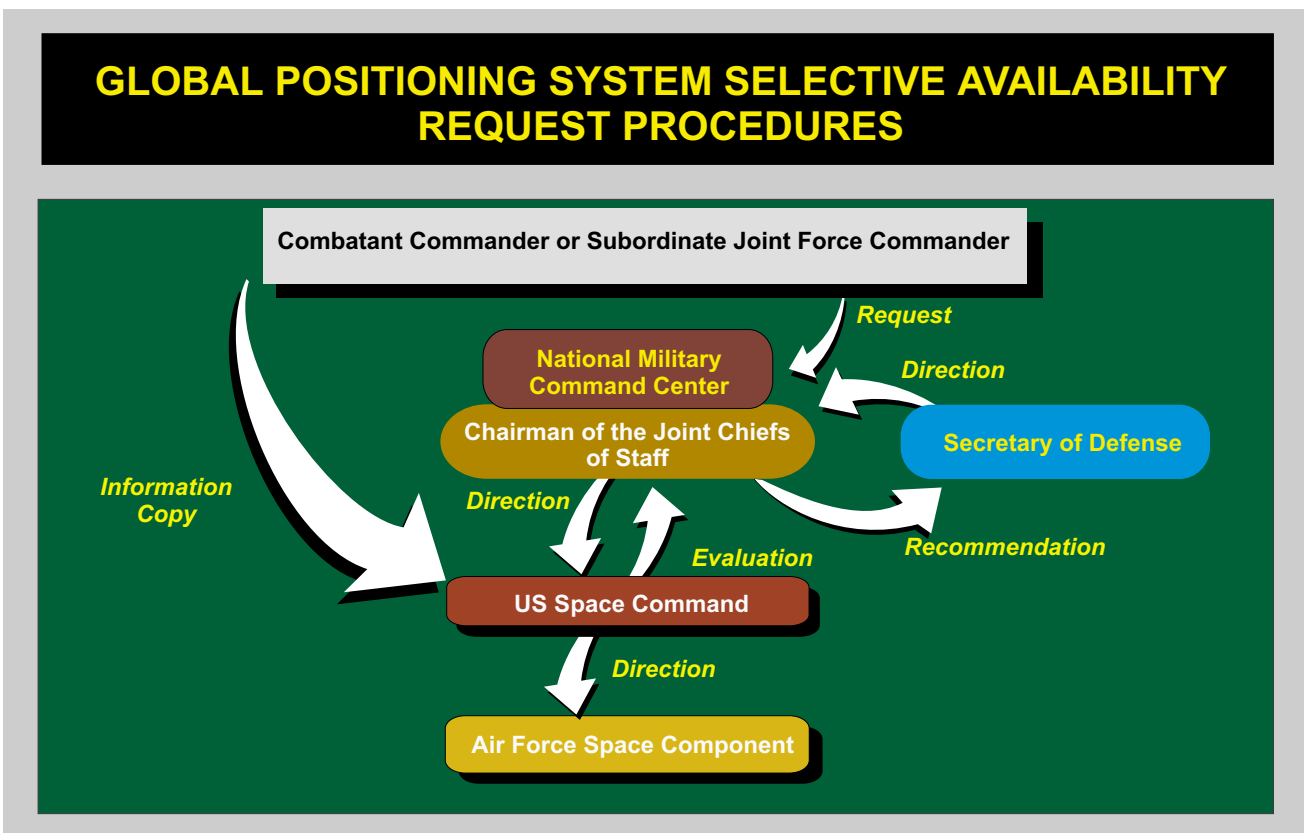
GLOBAL POSITIONING SYSTEM SELECTIVE AVAILABILITY REQUEST PROCEDURES

Combatant Commander or Subordinate Joint Force Commander

Request

National Military Command Center

Direction

Chairman of the Joint Chiefs of Staff

Secretary of Defense

Information Copy

Direction

Evaluation

Recommendation

US Space Command

Direction

Air Force Space Component